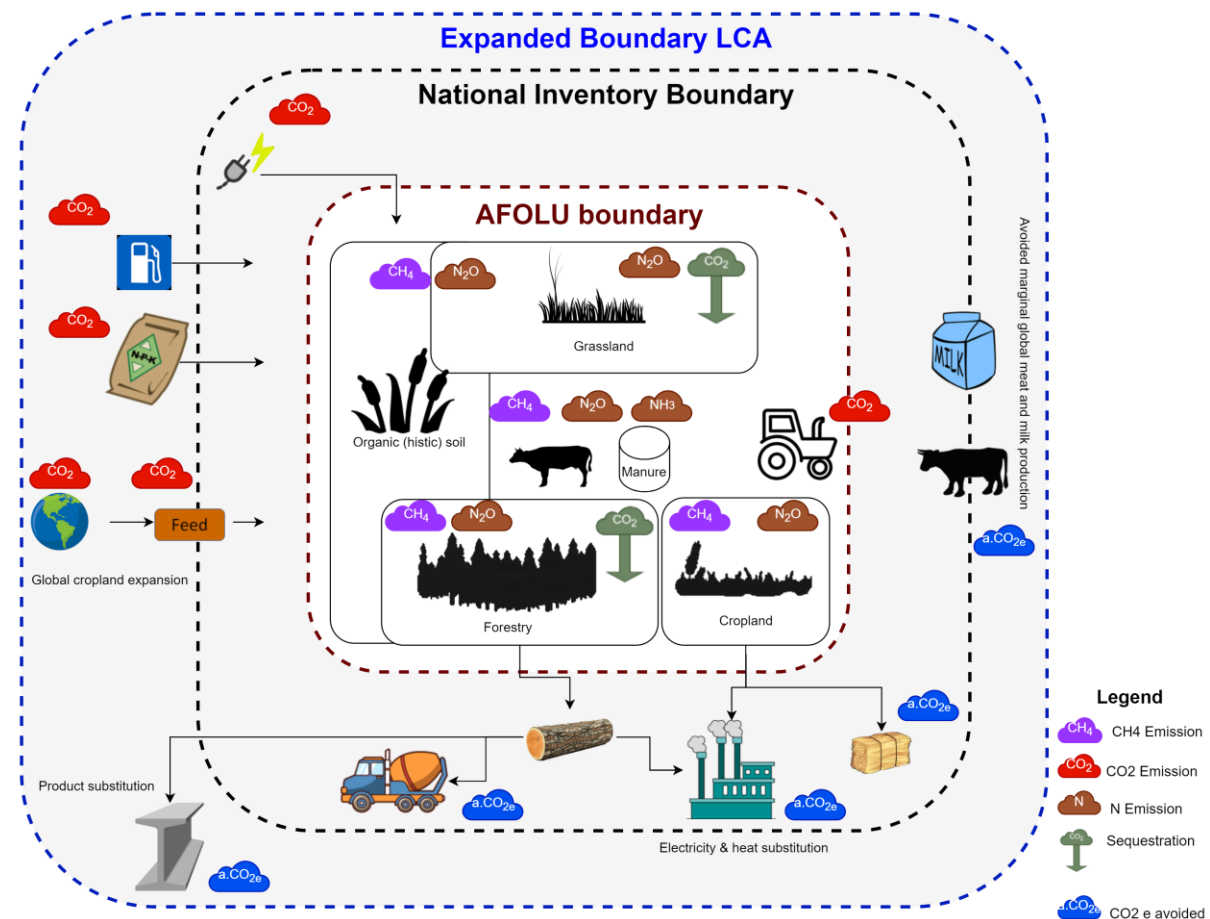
Expanded Boundary LCA

National Inventory Boundary

$CO_2$

AFOLU boundary

$CO_2$

$CO_2$

$CH_4$

$N_2O$

$N_2O$

$CO_2$

Grassland

N-P-K

Organic (histic) soil

$CH_4$

$N_2O$

NH3

$CO_2$

Manure

MILK

$CO_2$

$CO_2$

Feed

Global cropland expansion

$CH_4$

$N_2O$

$CO_2$

$CH_4$

$N_2O$

Forestry

Cropland

Avoided marginal global meat and milk production

a.$CO_{2e}$

a.$CO_{2e}$

Product substitution

a.$CO_{2e}$

a.$CO_{2e}$

Electricity & heat substitution

a.$CO_{2e}$

Legend

$CH_4$ CH4 Emission

$CO_2$ CO2 Emission

N N Emission

$CO_2$ Sequestration

a.$CO_{2e}$ CO2 e avoided